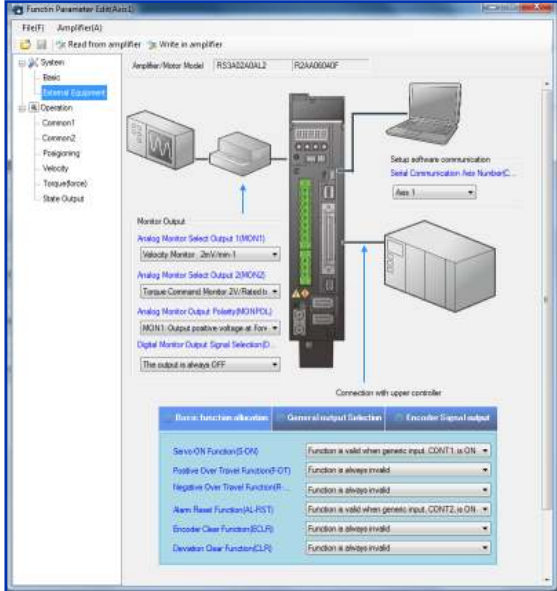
Functin Parameter Edit(Axis1)

File(F) Amplifier(A)

Read from amplifier Write in amplifier

System
Basic
External Equipment
Operation
Common1
Common2
Positioning
Velocity
Torque(force)
State Output

Amplifier/Motor Model RS3A02A0AL2 R2AA06040F

Setup software communication
Serial Communication Axis Number(C...
Axis 1

Monitor Output
Analog Monitor Select Output 1(MON1)
Velocity Monitor 2mV/min-1
Analog Monitor Select Output 2(MON2)
Torque Command Monitor 2V/Rated t
Analog Monitor Output Polarity(MONPOL)
MON1 Output positive voltage at Forv
Digital Monitor Output Signal Selection(D...
The output is always OFF

Connection with upper controller

Basic function allocation | General output Selection | Encoder Signal output

| | |
|---|---|
| Servo-ON Function(S-ON) | Function is valid when generic input, CONT1, is ON |
| Positive Over Travel Function(F-OT) | Function is always invalid |
| Negative Over Travel Function(R-... | Function is always invalid |
| Alarm Reset Function(AL-RST) | Function is valid when generic input, CONT2, is ON |
| Encoder Clear Function(ECLR) | Function is always invalid |
| Deviation Clear Function(CLR) | Function is always invalid |